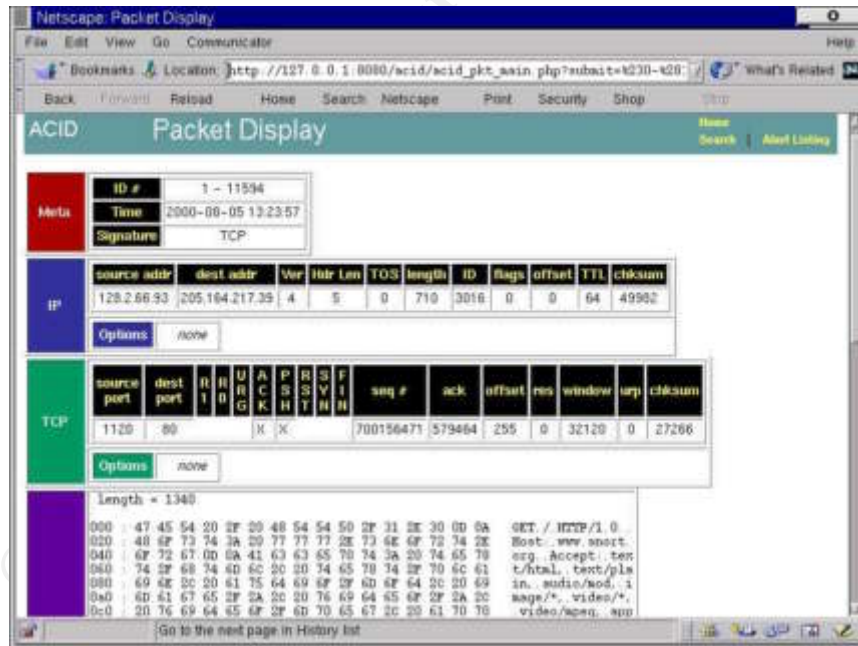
Netscape: Packet Display

File Edit View Go Communicator Help

Bookmarks Location: http://127.0.0.1:8080/acid/acid_pkt_main.php?submit=%230-%28 What's Related

Back Forward Reload Home Search Netscape Print Security Shop Stop

ACID Packet Display

Home
Search | Alert Listing

Meta

| ID # | 1 - 11594 |
|---|---|
| Time | 2000-08-05 13:23:57 |
| Signature | TCP |

IP

| source addr | dest addr | Ver | Hdr Len | TOS | length | ID | flags | offset | TTL | chksum |
|---|---|---|---|---|---|---|---|---|---|---|
| 128.2.66.93 | 205.164.217.39 | 4 | 5 | 0 | 710 | 3016 | 0 | 0 | 64 | 49982 |

Options none

TCP

| source port | dest port | R 1 | R 0 | U R G | A C K | P S H | R S T | S Y N | F I N | seq # | ack | offset | res | window | urp | chksum |
|---|---|---|---|---|---|---|---|---|---|---|---|---|---|---|---|---|
| 1120 | 80 | | | | X | X | | | | 700156471 | 579464 | 255 | 0 | 32120 | 0 | 27266 |

Options none

length = 1340

000 : 47 45 54 20 2F 20 48 54 54 50 2F 31 2E 30 0D 0A GET./.HTTP/1.0..
020 : 48 6F 73 74 3A 20 77 77 77 2E 73 6E 6F 72 74 2E Host:.www.snort.
040 : 6F 72 67 0D 0A 41 63 63 65 70 74 3A 20 74 65 78 org..Accept:.tex
060 : 74 2F 68 74 6D 6C 2C 20 74 65 78 74 2F 70 6C 61 t/html,.text/pla
080 : 69 6E 2C 20 61 75 64 69 6F 2F 6D 6F 64 2C 20 69 in,.audio/mod,.i
0a0 : 6D 61 67 65 2F 2A 2C 20 76 69 64 65 6F 2F 2A 2C mage/*,.video/*,
0c0 : 20 76 69 64 65 6F 2F 6D 70 65 67 2C 20 61 70 70 .video/mpeg,.app

Go to the next page in History list